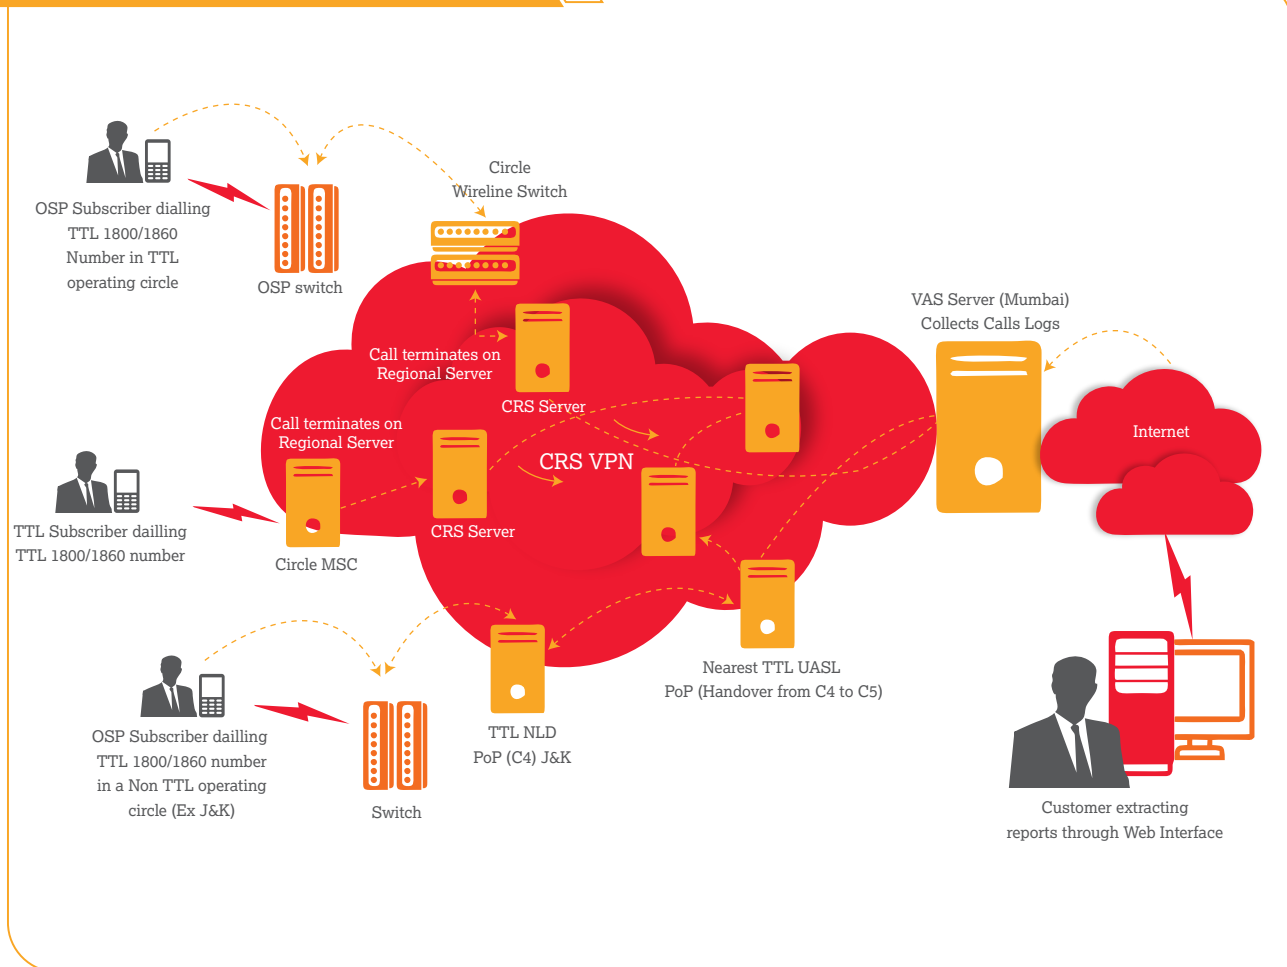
OSP Subscriber dialling TTL 1800/1860 Number in TTL operating circle

OSP switch

Circle Wireline Switch

Call terminates on Regional Server

CRS Server

Call terminates on Regional Server

CRS VPN

VAS Server (Mumbai) Collects Calls Logs

Internet

TTL Subscriber dailling TTL 1800/1860 number

Circle MSC

CRS Server

Nearest TTL UASL PoP (Handover from C4 to C5)

OSP Subscriber dailling TTL 1800/1860 number in a Non TTL operating circle (Ex J&K)

Switch

TTL NLD PoP (C4) J&K

Customer extracting reports through Web Interface